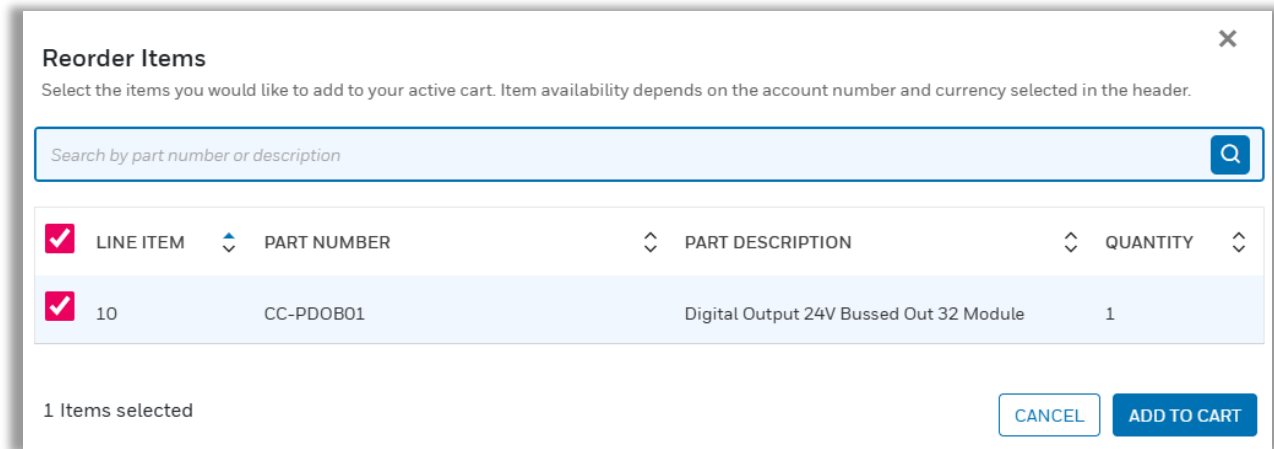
Reorder Items

×

Select the items you would like to add to your active cart. Item availability depends on the account number and currency selected in the header.

Search by part number or description

| LINE ITEM | PART NUMBER | PART DESCRIPTION | QUANTITY |
|---|---|---|---|
| 10 | CC-PDOB01 | Digital Output 24V Bussed Out 32 Module | 1 |

1 Items selected

CANCEL

ADD TO CART